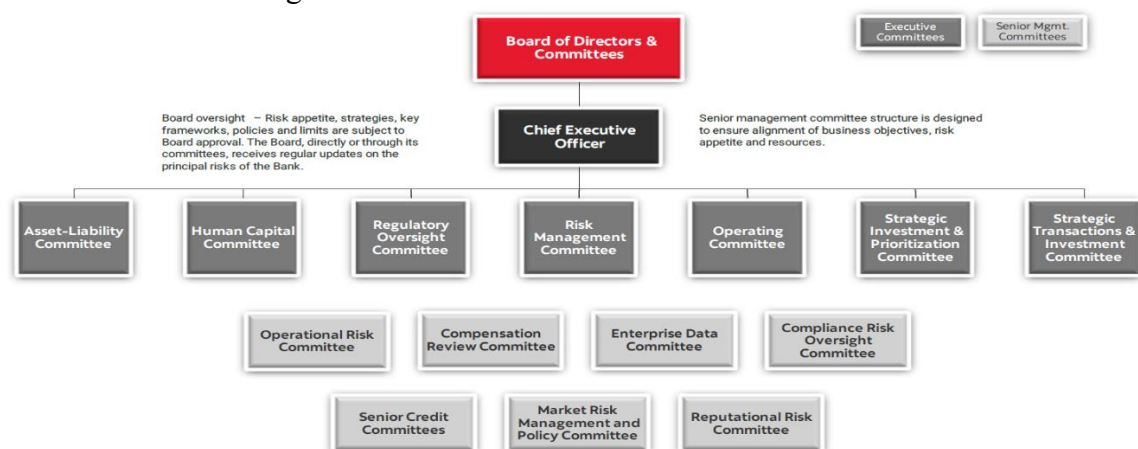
Executive Committees

Senior Mgmt. Committees

Board of Directors & Committees

Board oversight – Risk appetite, strategies, key frameworks, policies and limits are subject to Board approval. The Board, directly or through its committees, receives regular updates on the principal risks of the Bank.

Chief Executive Officer

Senior management committee structure is designed to ensure alignment of business objectives, risk appetite and resources.

Asset-Liability Committee

Human Capital Committee

Regulatory Oversight Committee

Risk Management Committee

Operating Committee

Strategic Investment & Prioritization Committee

Strategic Transactions & Investment Committee

Operational Risk Committee

Compensation Review Committee

Enterprise Data Committee

Compliance Risk Oversight Committee

Senior Credit Committees

Market Risk Management and Policy Committee

Reputational Risk Committee